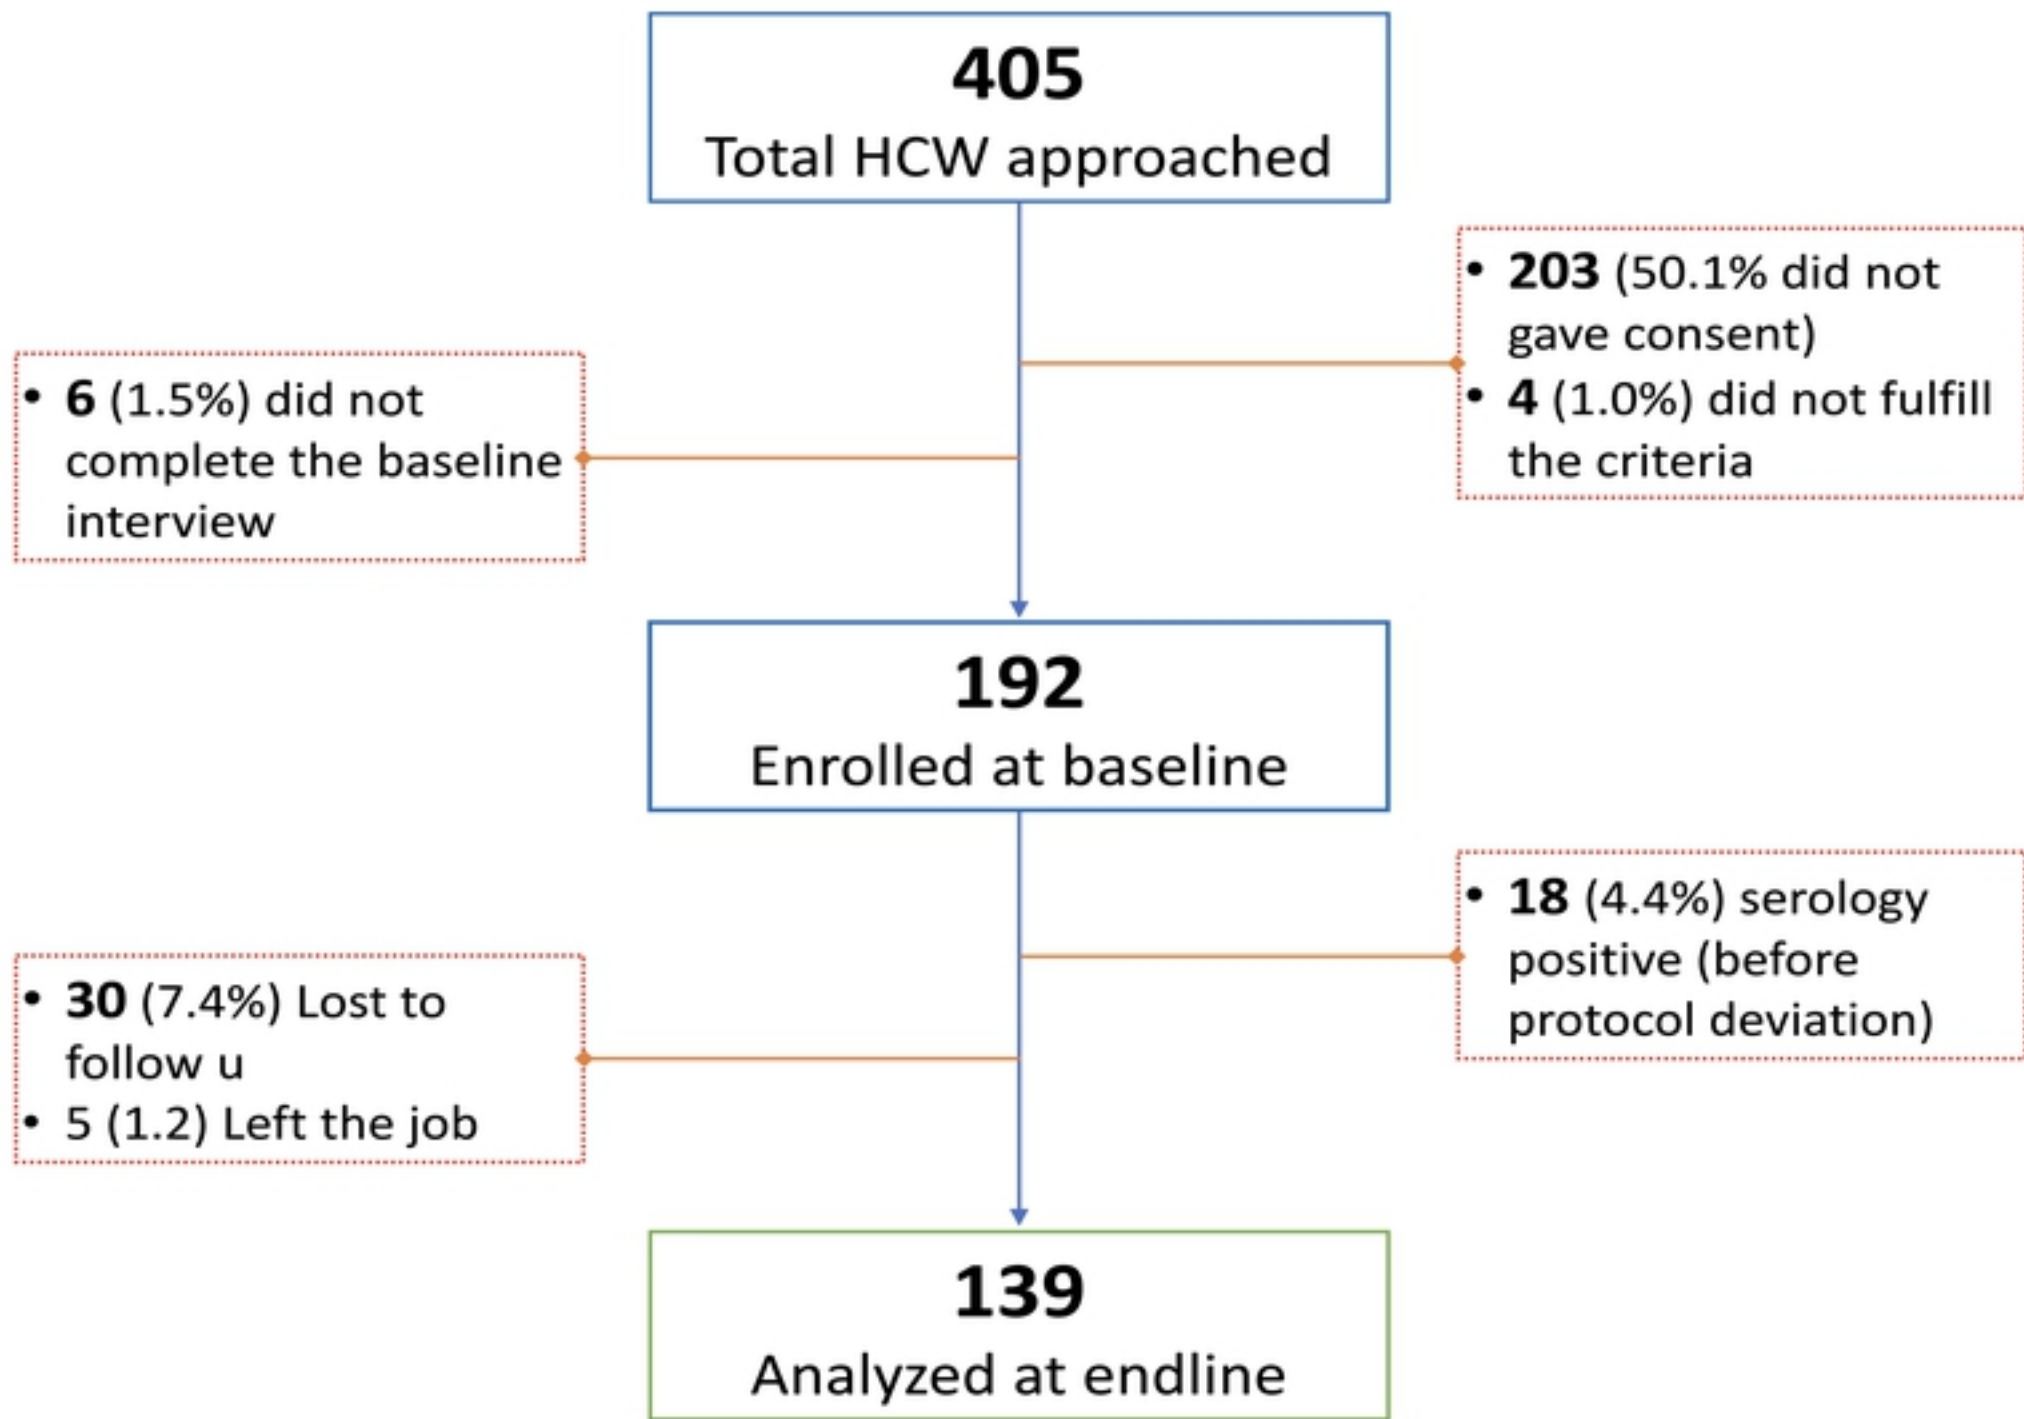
405
Total HCW approached

• 203 (50.1% did not gave consent)
• 4 (1.0%) did not fulfill the criteria

• 6 (1.5%) did not complete the baseline interview

192
Enrolled at baseline

• 18 (4.4%) serology positive (before protocol deviation)

• 30 (7.4%) Lost to follow u
• 5 (1.2) Left the job

139
Analyzed at endline